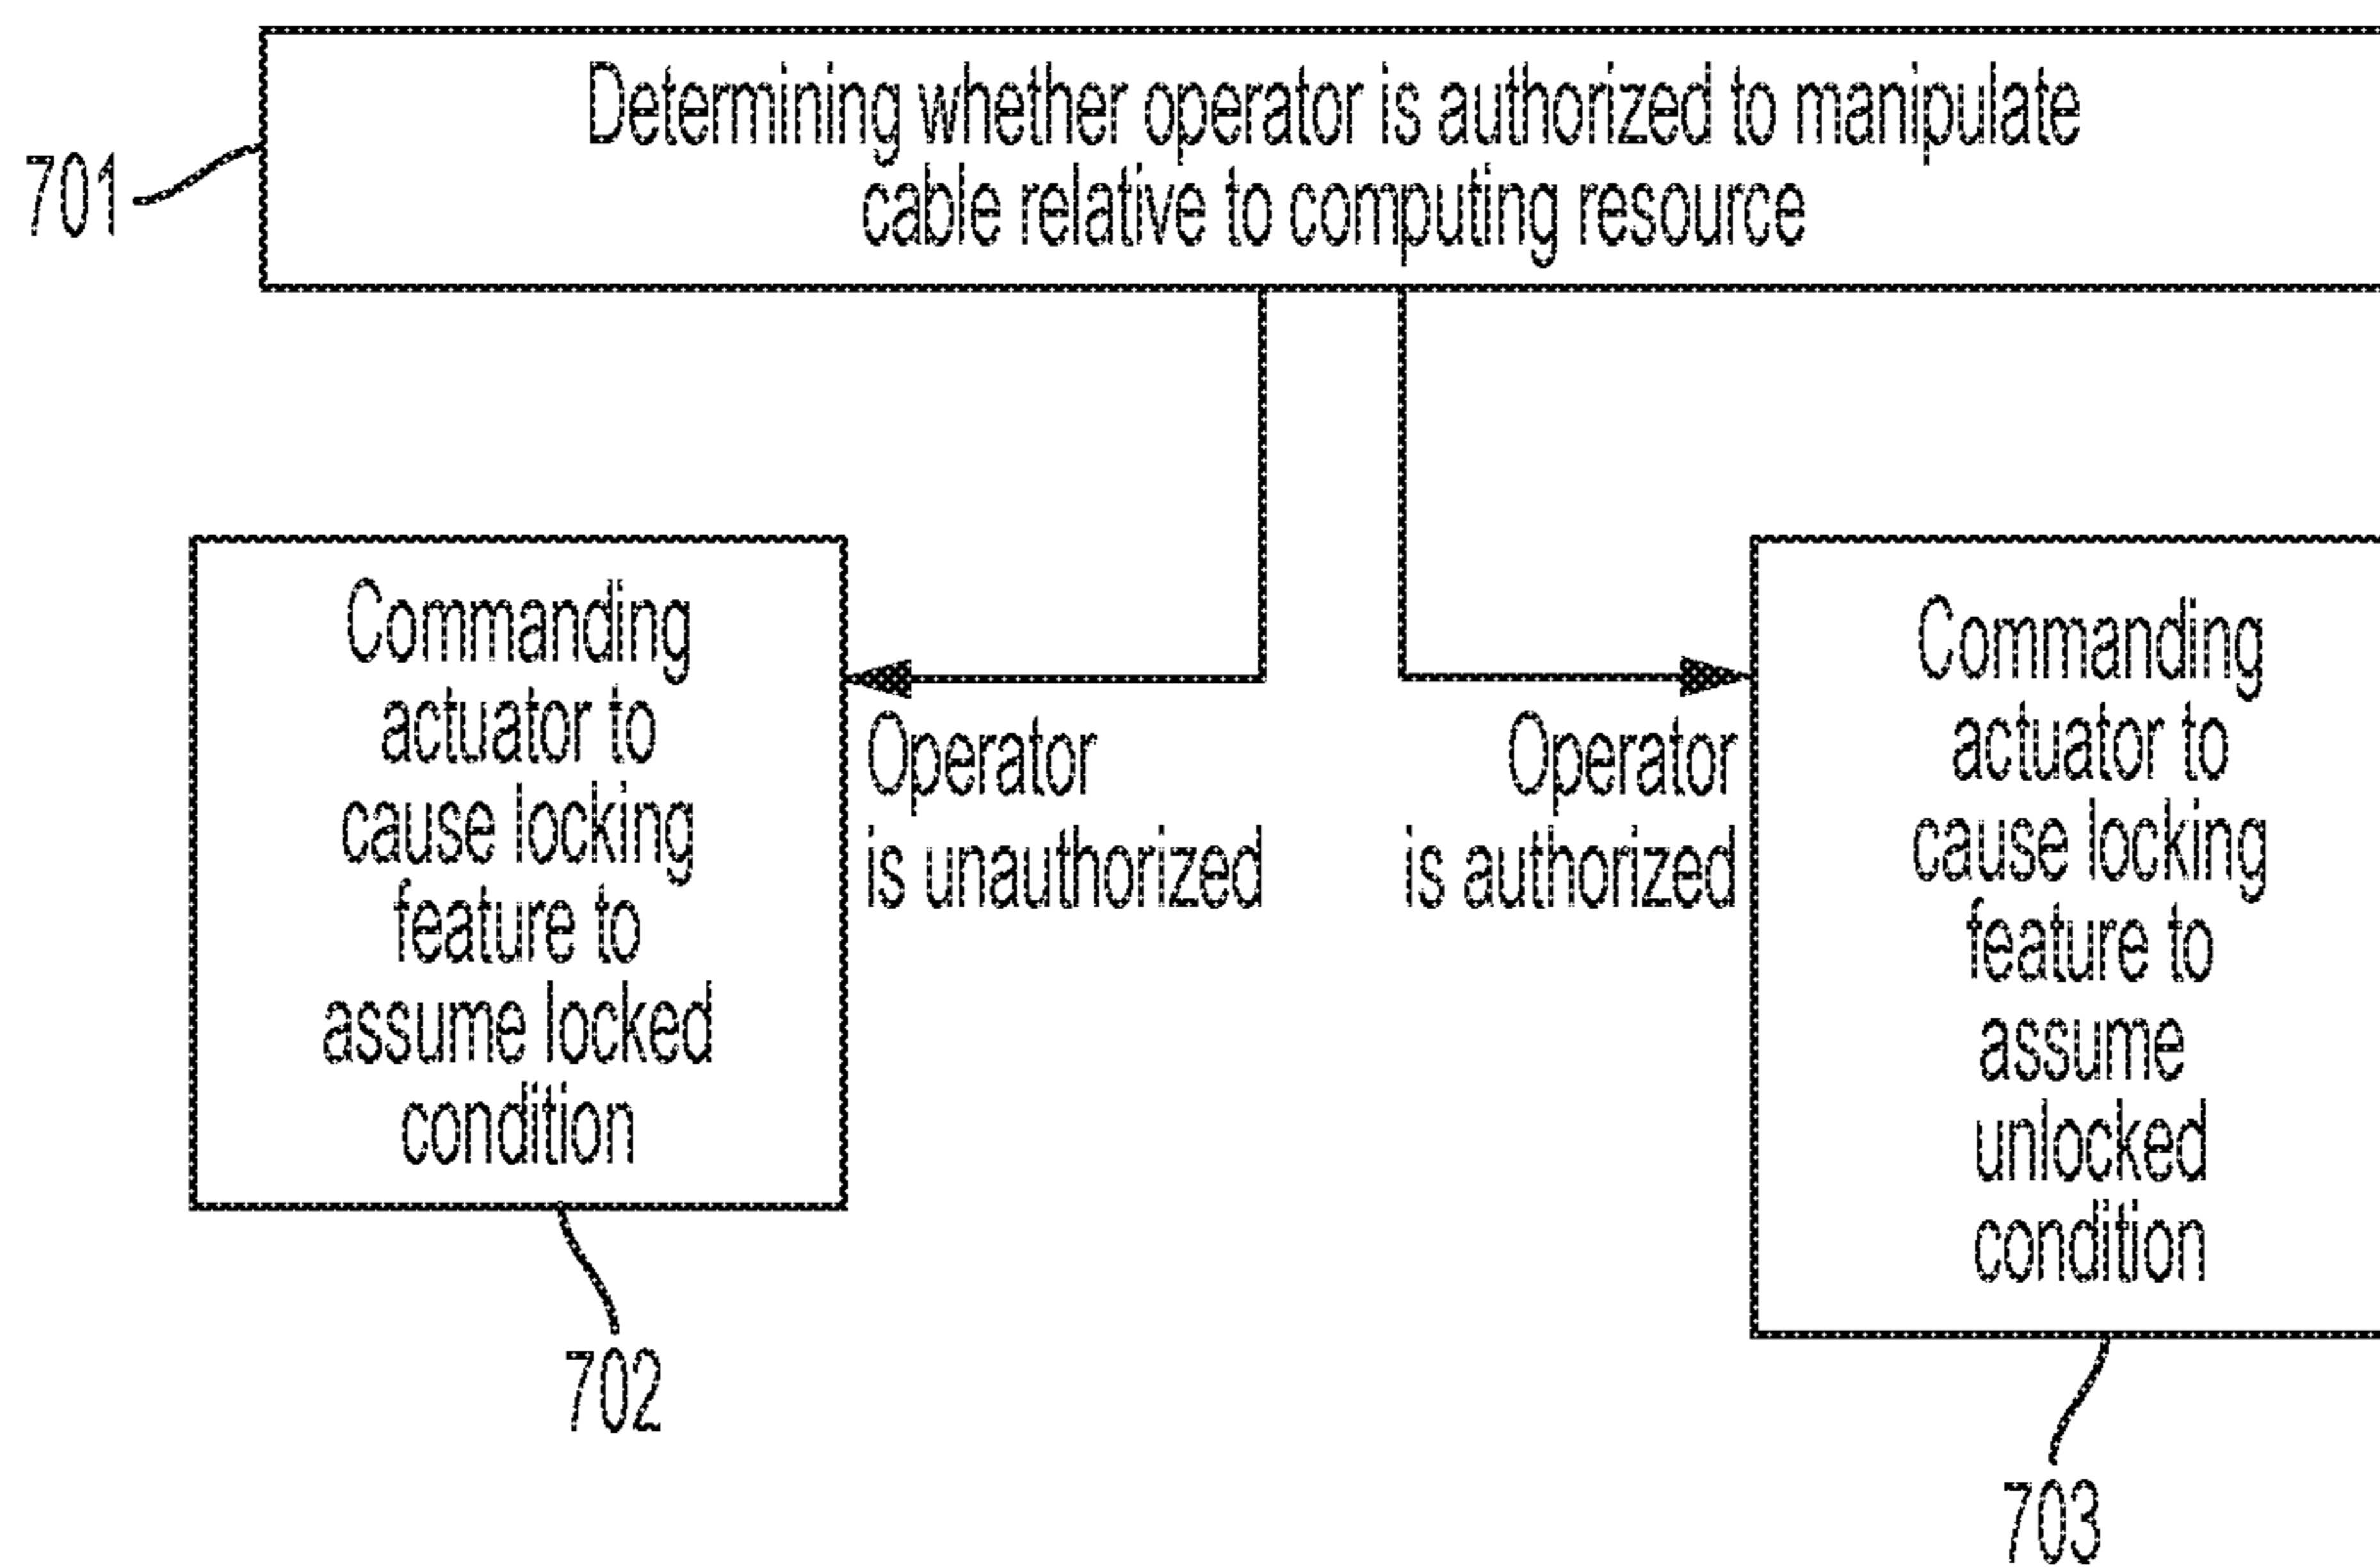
701

Determining whether operator is authorized to manipulate cable relative to computing resource

Operator is unauthorized

Operator is authorized

Commanding actuator to cause locking feature to assume locked condition

702

Commanding actuator to cause locking feature to assume unlocked condition

703